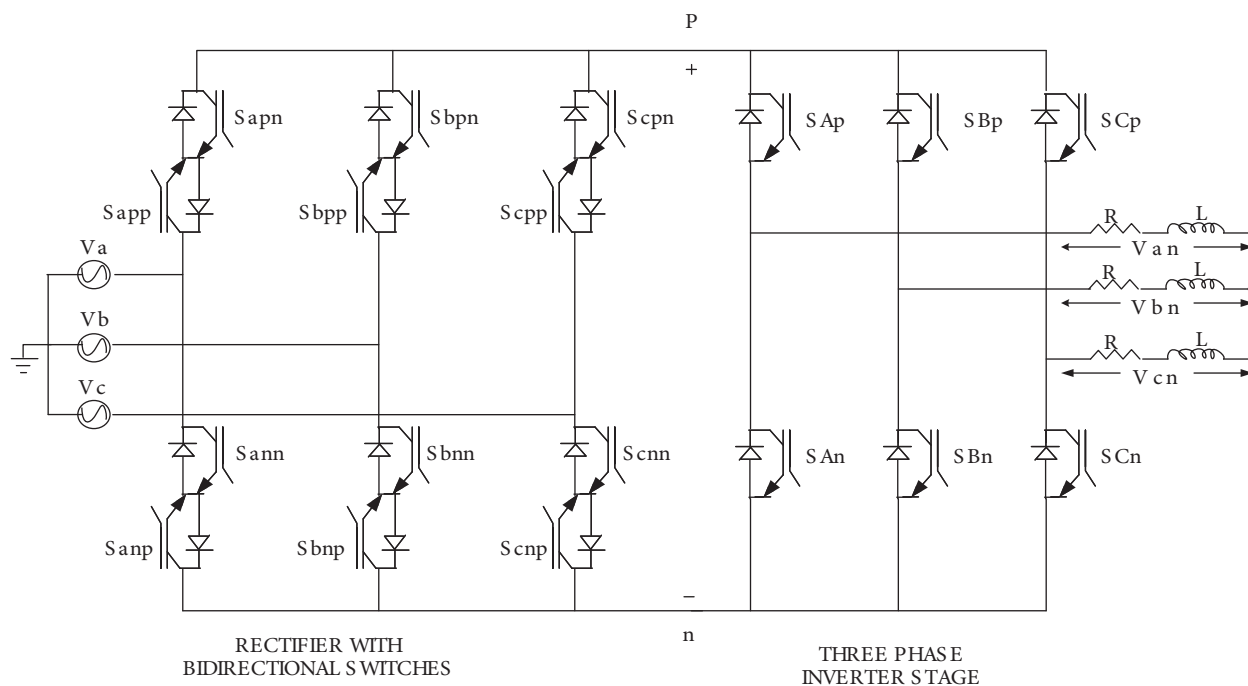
P

+

Sapn

Sbpn

Scpn

SAp

SBp

SCp

Sapp

Sbpp

Scpp

Va

Vb

Vc

R

L

Van

R

L

Vbn

R

L

Vcn

Sann

Sbnn

Scnn

SAn

SBn

SCn

Sanp

Sbnp

Scnp

−

n

RECTIFIER WITH BIDIRECTIONAL SWITCHES

THREE PHASE INVERTER STAGE